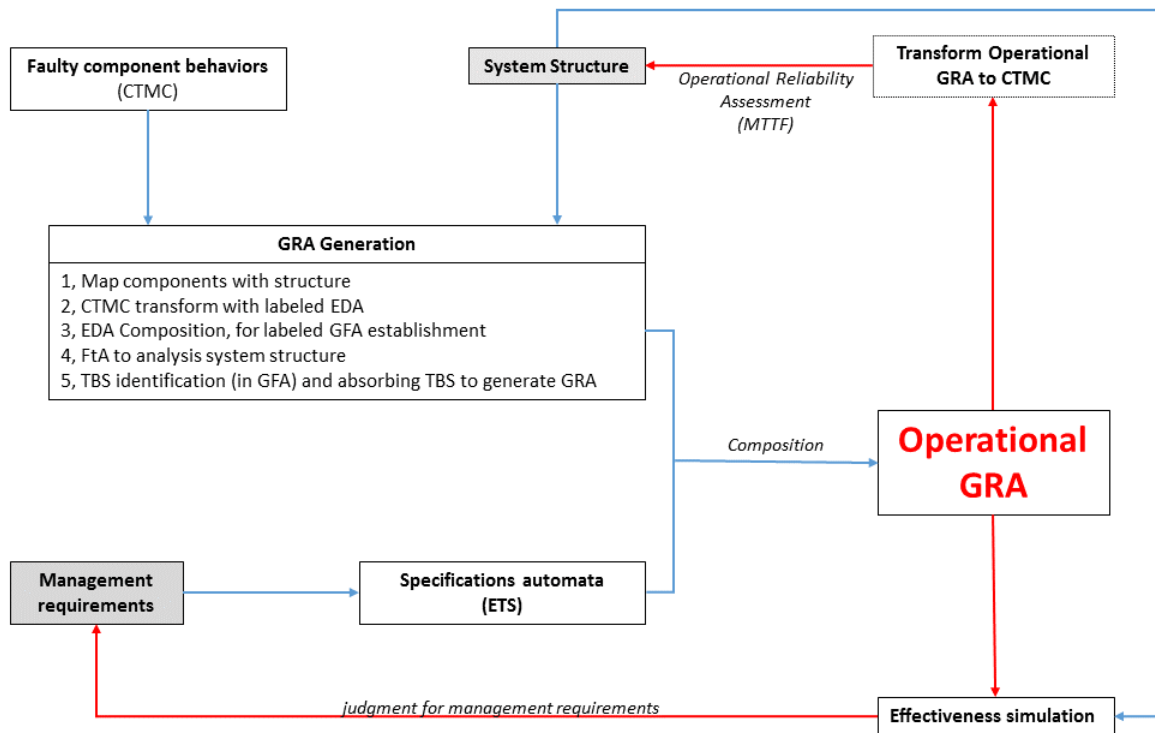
Faulty component behaviors
(CTMC)

System Structure

Operational Reliability Assessment
(MTTF)

Transform Operational GRA to CTMC

GRA Generation

1, Map components with structure
2, CTMC transform with labeled EDA
3, EDA Composition, for labeled GFA establishment
4, FtA to analysis system structure
5, TBS identification (in GFA) and absorbing TBS to generate GRA

Composition

Operational GRA

Management requirements

Specifications automata
(ETS)

judgment for management requirements

Effectiveness simulation